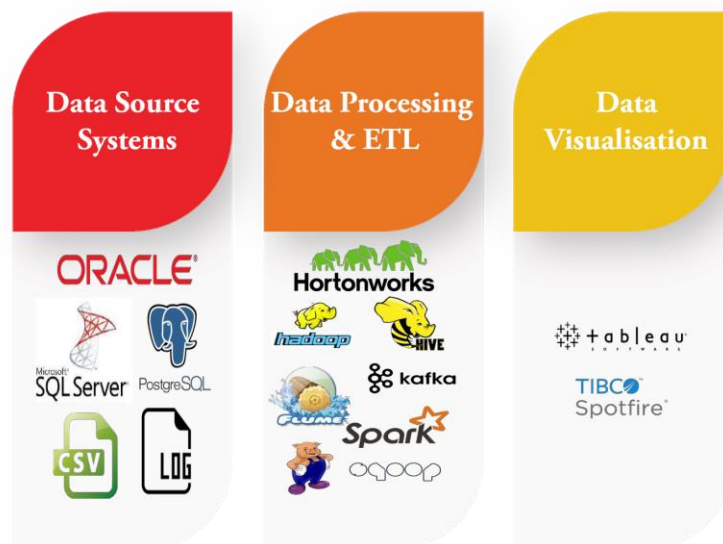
Data Source Systems

ORACLE

Microsoft SQL Server

PostgreSQL

CSV

LOG

Data Processing & ETL

Hortonworks

hadoop

HIVE

kafka

FLUME

Spark

sqoop

Data Visualisation

+ a b l e a u
SOFTWARE

TIBCO
Spotfire